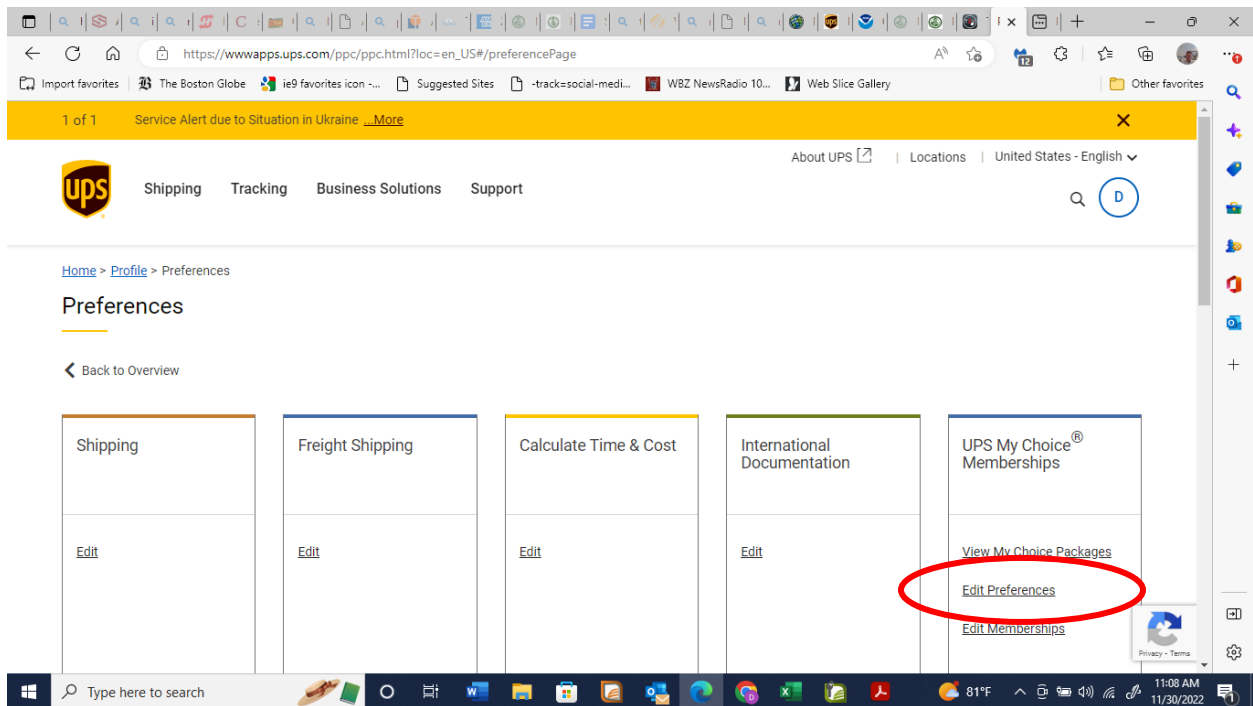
https://wwwapps.ups.com/ppc/ppc.html?loc=en_US#/preferencePage

Import favorites | The Boston Globe | ie9 favorites icon -... | Suggested Sites | -track=social-medi... | WBZ NewsRadio 10... | Web Slice Gallery | Other favorites

1 of 1 Service Alert due to Situation in Ukraine ...More

About UPS | Locations | United States - English

ups

Shipping Tracking Business Solutions Support

D

Home > Profile > Preferences

Preferences

Back to Overview

| Shipping | Freight Shipping | Calculate Time & Cost | International Documentation | UPS My Choice® Memberships |
|---|---|---|---|---|
| Edit | Edit | Edit | Edit | View My Choice Packages<br>Edit Preferences<br>Edit Memberships |

Privacy - Terms

Type here to search

81°F

11:08 AM 11/30/2022